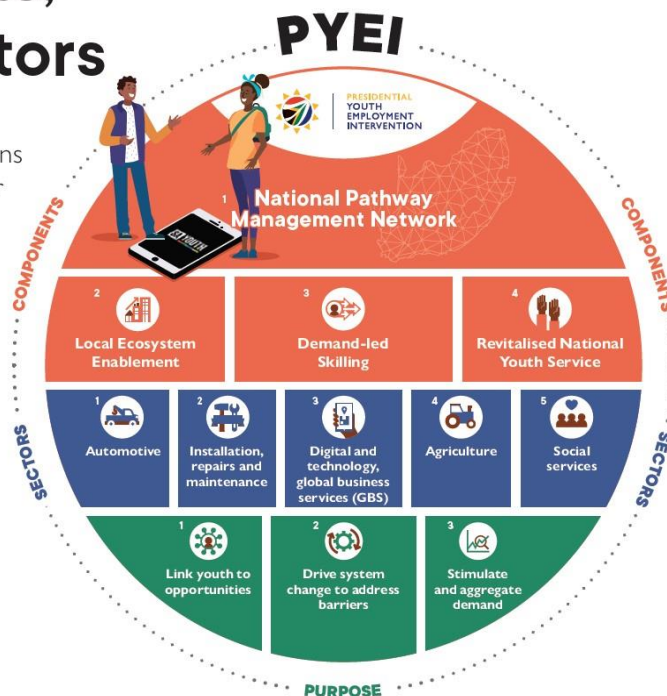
tors

ns

PYEI

PRESIDENTIAL
YOUTH
EMPLOYMENT
INTERVENTION

1 National Pathway Management Network

COMPONENTS

COMPONENTS

2 Local Ecosystem Enablement

3 Demand-led Skilling

4 Revitalised National Youth Service

SECTORS

SECTORS

1 Automotive

2 Installation, repairs and maintenance

3 Digital and technology, global business services (GBS)

4 Agriculture

5 Social services

1 Link youth to opportunities

2 Drive system change to address barriers

3 Stimulate and aggregate demand

PURPOSE